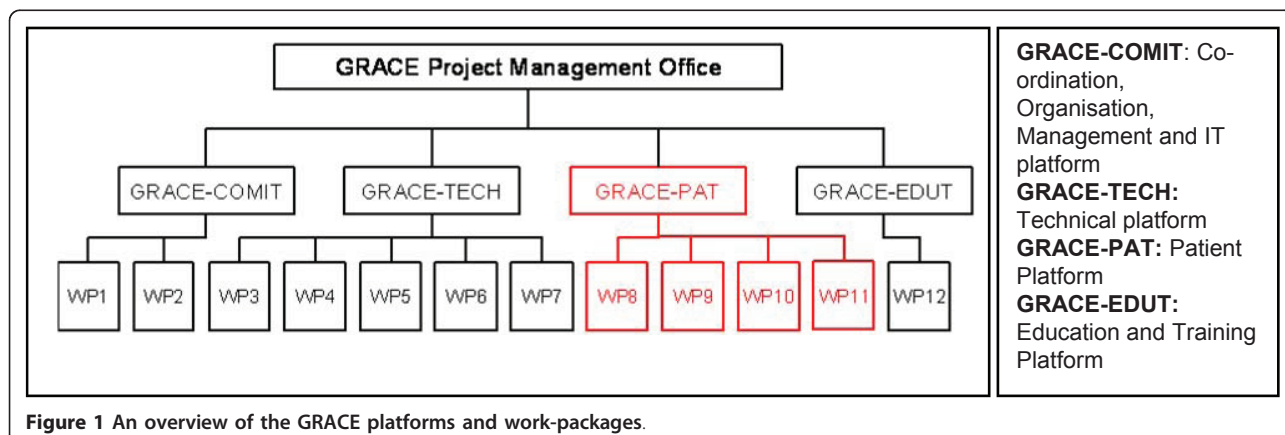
GRACE Project Management Office

GRACE-COMIT

GRACE-TECH

GRACE-PAT

GRACE-EDUT

WP1

WP2

WP3

WP4

WP5

WP6

WP7

WP8

WP9

WP10

WP11

WP12

**GRACE-COMIT**: Co-ordination, Organisation, Management and IT platform
**GRACE-TECH:** Technical platform
**GRACE-PAT:** Patient Platform
**GRACE-EDUT:** Education and Training Platform

**Figure 1 An overview of the GRACE platforms and work-packages**.